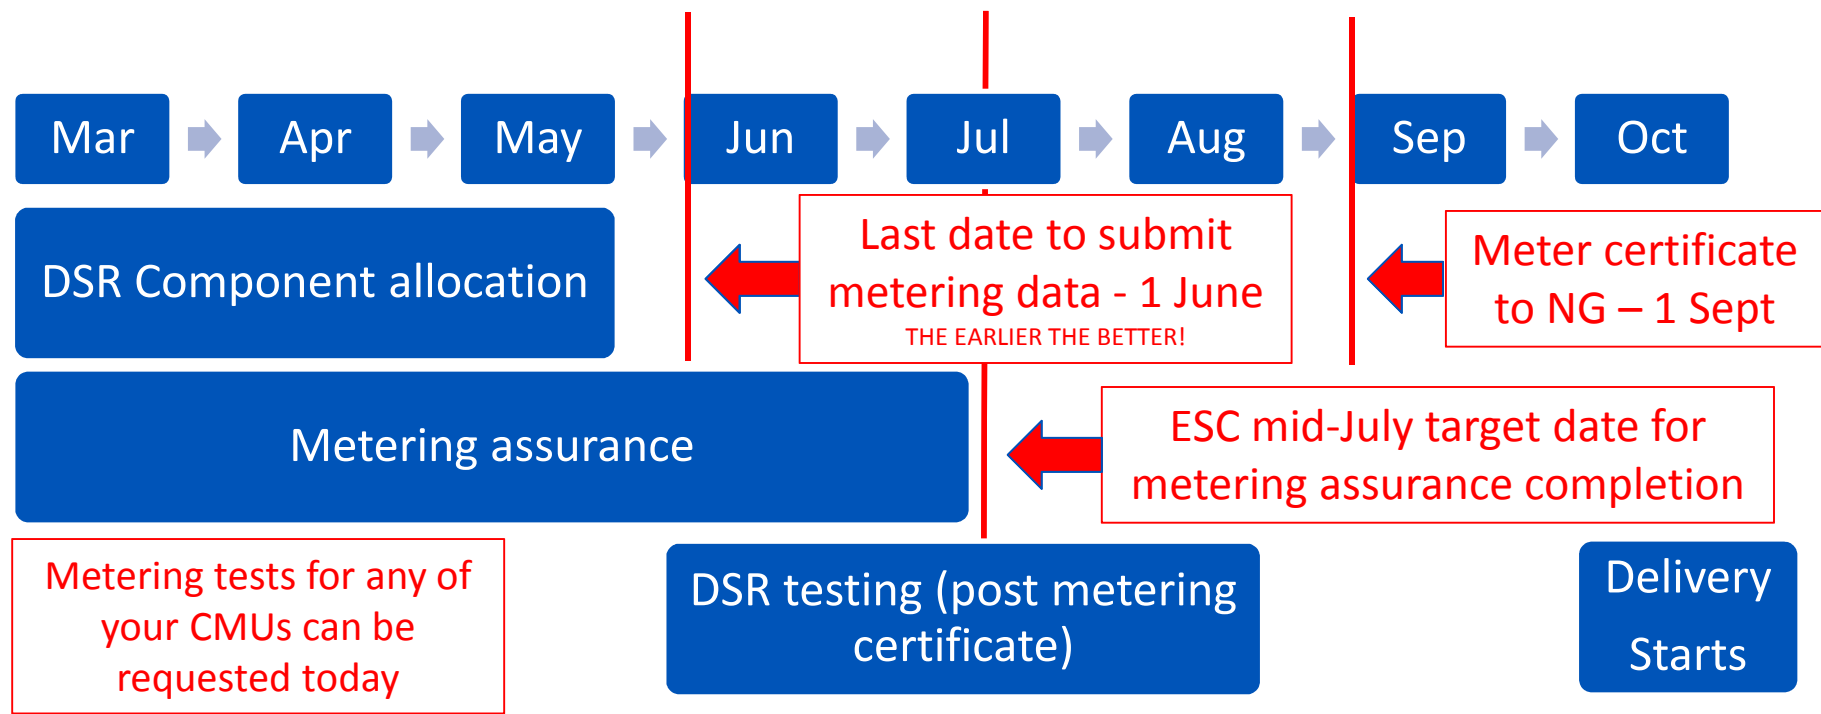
Mar Apr May Jun Jul Aug Sep Oct

DSR Component allocation

Last date to submit metering data - 1 June
THE EARLIER THE BETTER!

Meter certificate to NG – 1 Sept

Metering assurance

ESC mid-July target date for metering assurance completion

Metering tests for any of your CMUs can be requested today

DSR testing (post metering certificate)

Delivery Starts